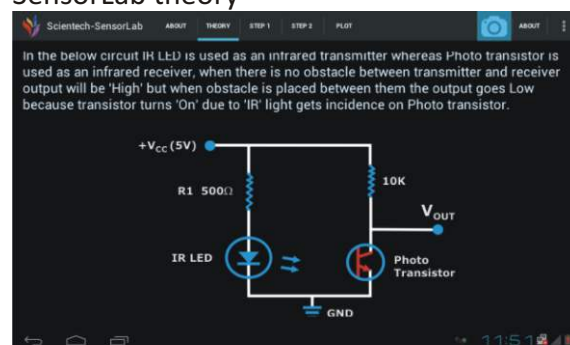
SensorLab theory

Scientech-SensorLab ABOUT THEORY STEP 1 STEP 2 PLOT ABOUT

In the below circuit IR LED is used as an infrared transmitter whereas Photo transistor is used as an infrared receiver, when there is no obstacle between transmitter and receiver output will be 'High' but when obstacle is placed between them the output goes Low because transistor turns 'On' due to 'IR' light gets incidence on Photo transistor.

$+V_{CC}$ (5V)

R1 500Ω

10K

$V_{OUT}$

IR LED

Photo Transistor

GND

11:51